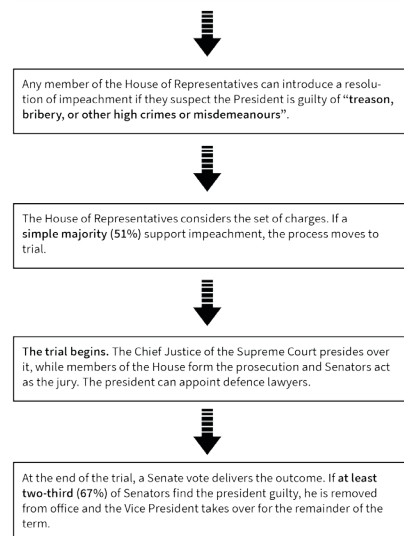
Any member of the House of Representatives can introduce a resolution of impeachment if they suspect the President is guilty of "treason, bribery, or other high crimes or misdemeanours".

The House of Representatives considers the set of charges. If a simple majority (51%) support impeachment, the process moves to trial.

The trial begins. The Chief Justice of the Supreme Court presides over it, while members of the House form the prosecution and Senators act as the jury. The president can appoint defence lawyers.

At the end of the trial, a Senate vote delivers the outcome. If at least two-third (67%) of Senators find the president guilty, he is removed from office and the Vice President takes over for the remainder of the term.